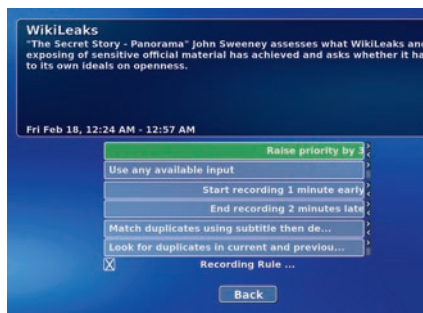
WikiLeaks

"The Secret Story - Panorama" John Sweeney assesses what WikiLeaks and exposing of sensitive official material has achieved and asks whether it ha to its own ideals on openness.

Fri Feb 18, 12:24 AM - 12:57 AM

Raise priority by 3

Use any available input

Start recording 1 minute early

End recording 2 minutes late

Match duplicates using subtitle then de...

Look for duplicates in current and previou...

X Recording Rule ...

Back